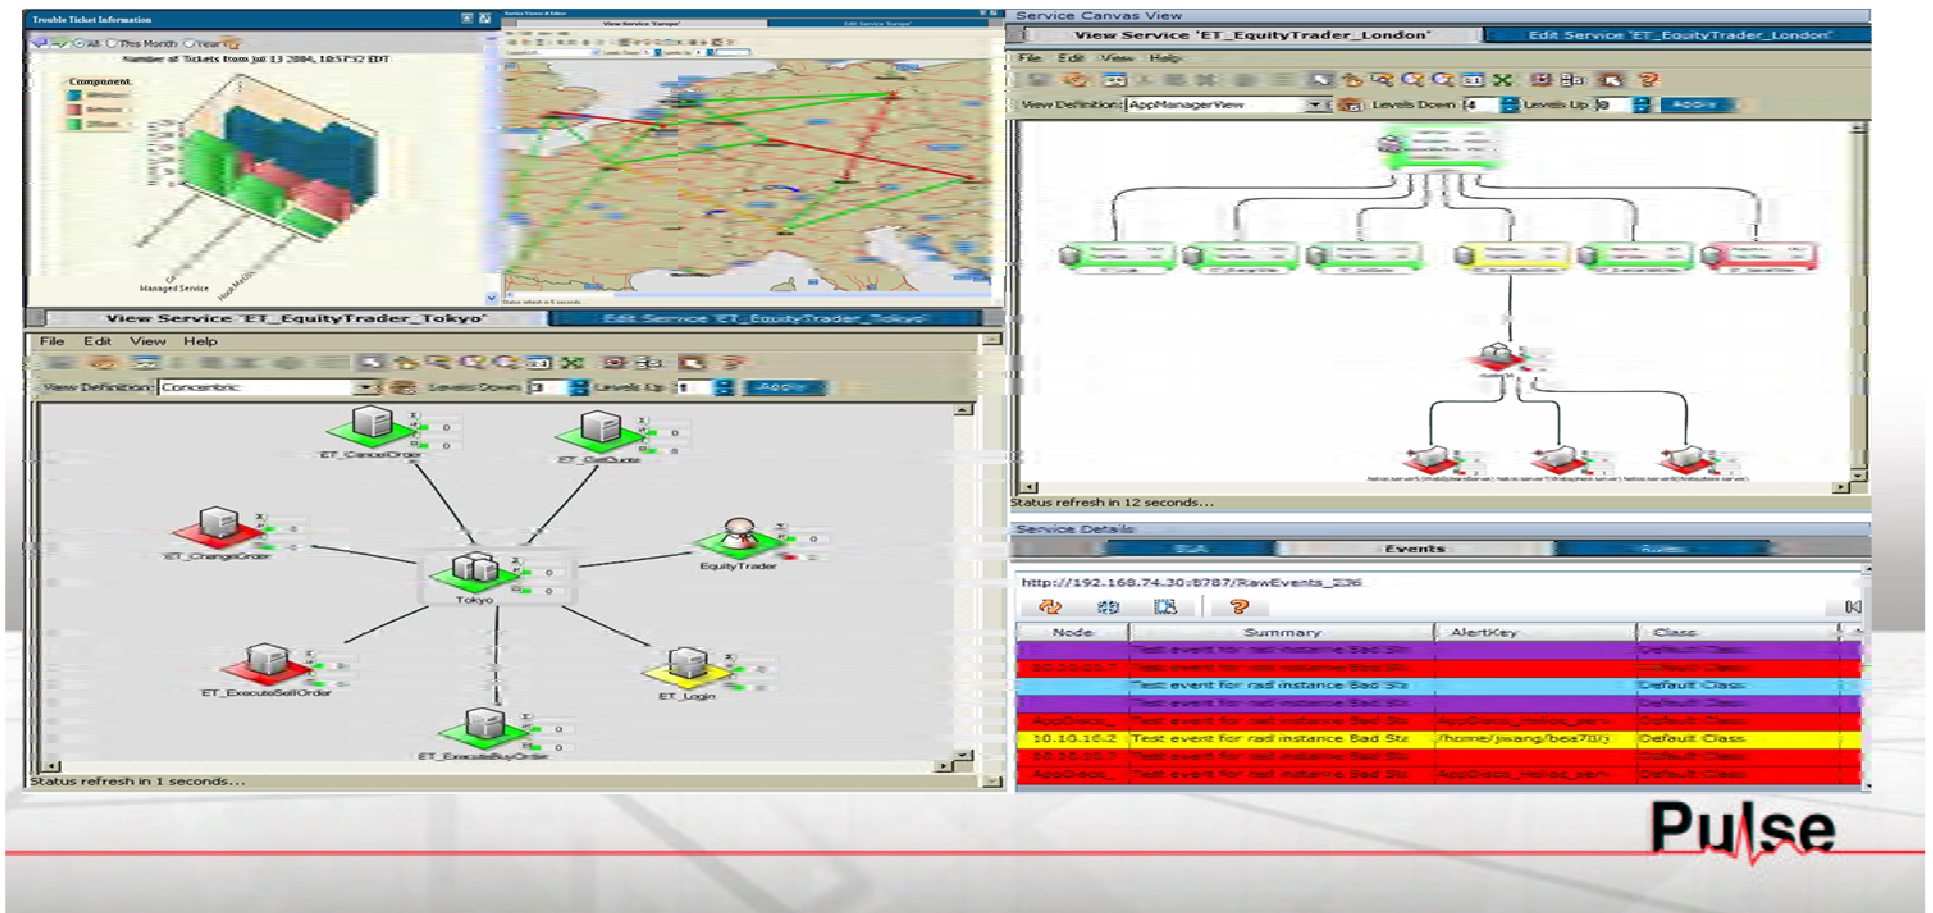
Trouble Ticket Information

All This Month Year

Number of Tickets from Jul 13 2004, 10:57:32 EDT

Component

Managed Service

View Service 'ET_EquityTrader_Tokyo'

Edit Service 'ET_EquityTrader_Tokyo'

File Edit View Help

View Definition: Concentric

Levels Down 3 Levels Up 1 Apply

ET_CancelOrder

ET_GetQuote

ET_ChangeOrder

EquityTrader

Tokyo

ET_ExecuteSellOrder

ET_Login

ET_ExecuteBuyOrder

Status refresh in 1 seconds...

Service Canvas View

View Service 'ET_EquityTrader_London'

Edit Service 'ET_EquityTrader_London'

File Edit View Help

View Definition: AppManagerView

Levels Down 4 Levels Up 0 Apply

Status refresh in 12 seconds...

Service Details

SLA Events Rules

http://192.168.74.30:8787/RawEvents_336

| Node | Summary | AlertKey | Class |
|---|---|---|---|
| | Test event for rad instance Bad St | | Default Class |
| 10.10.10.7 | Test event for rad instance Bad St | | Default Class |
| | Test event for rad instance Bad St | | Default Class |
| | Test event for rad instance Bad St | | Default Class |
| AppDisco_ | Test event for rad instance Bad St | AppDisco_meloo_serv | Default Class |
| 10.10.16.2 | Test event for rad instance Bad Sta | /home/jwang/bea70/) | Default Class |
| 10.10.10.7 | Test event for rad instance Bad St | | Default Class |
| AppDisco_ | Test event for rad instance Bad St | AppDisco_meloo_serv | Default Class |

Pulse